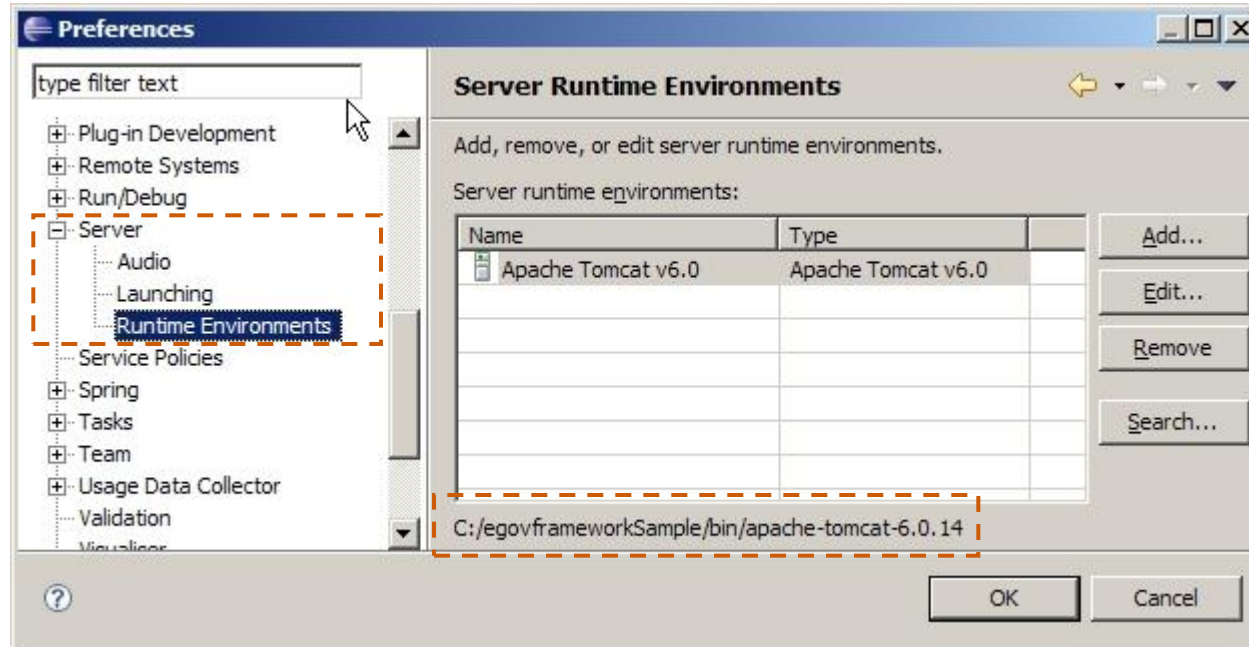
Preferences

type filter text

Plug-in Development
Remote Systems
Run/Debug
Server
Audio
Launching
Runtime Environments
Service Policies
Spring
Tasks
Team
Usage Data Collector
Validation
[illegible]

Server Runtime Environments

Add, remove, or edit server runtime environments.

Server runtime environments:

| Name | Type |
|---|---|
| Apache Tomcat v6.0 | Apache Tomcat v6.0 |

Add...
Edit...
Remove
Search...

C:/egovframeworkSample/bin/apache-tomcat-6.0.14

OK
Cancel